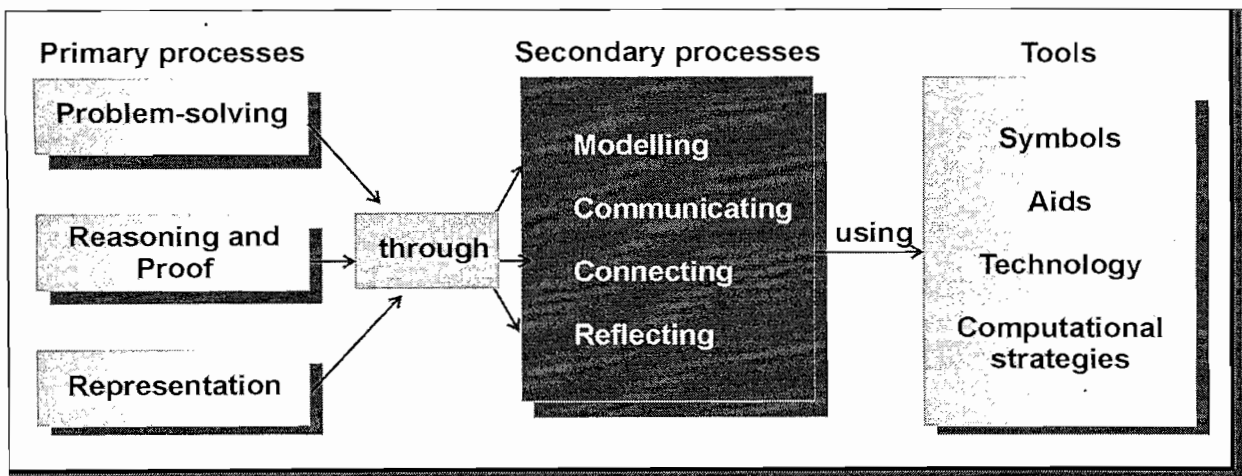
Primary processes

Problem-solving

Reasoning and Proof

Representation

through

Secondary processes

Modelling

Communicating

Connecting

Reflecting

using

Tools

Symbols

Aids

Technology

Computational strategies